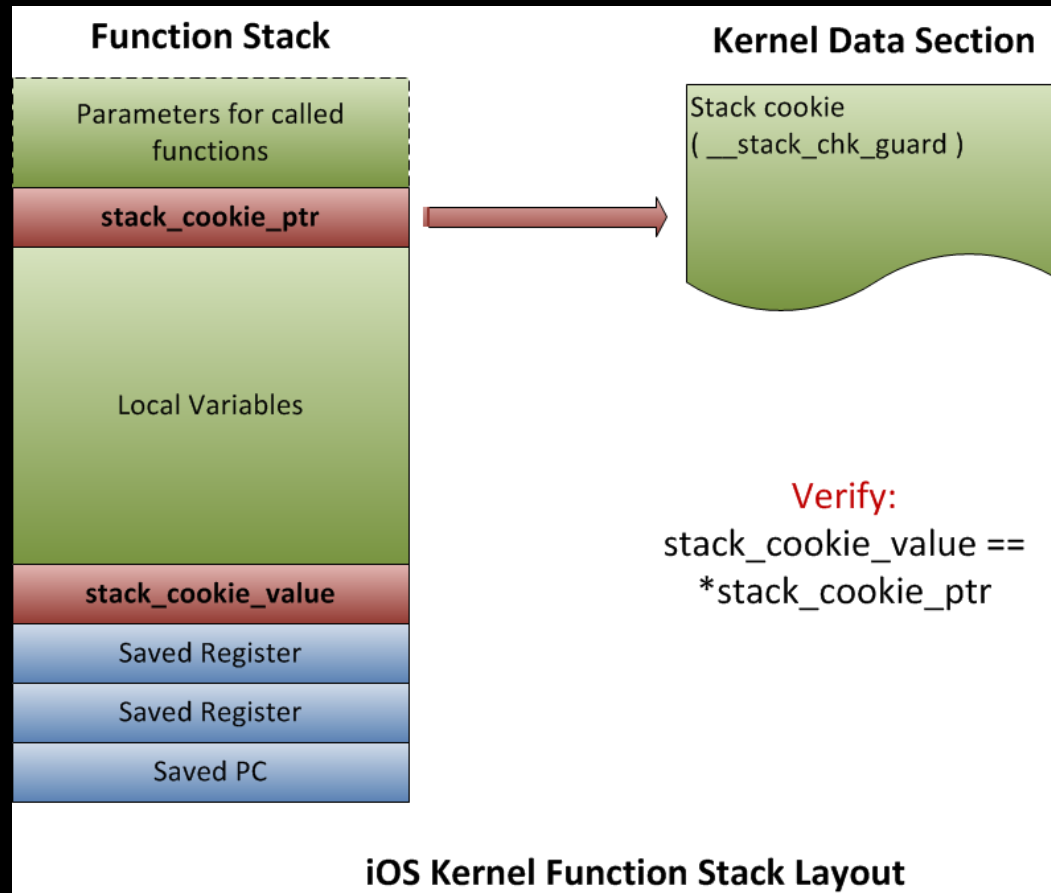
Function Stack

Parameters for called functions

stack_cookie_ptr

Local Variables

stack_cookie_value

Saved Register

Saved Register

Saved PC

Kernel Data Section

Stack cookie ( __stack_chk_guard )

Verify:
stack_cookie_value == *stack_cookie_ptr

iOS Kernel Function Stack Layout